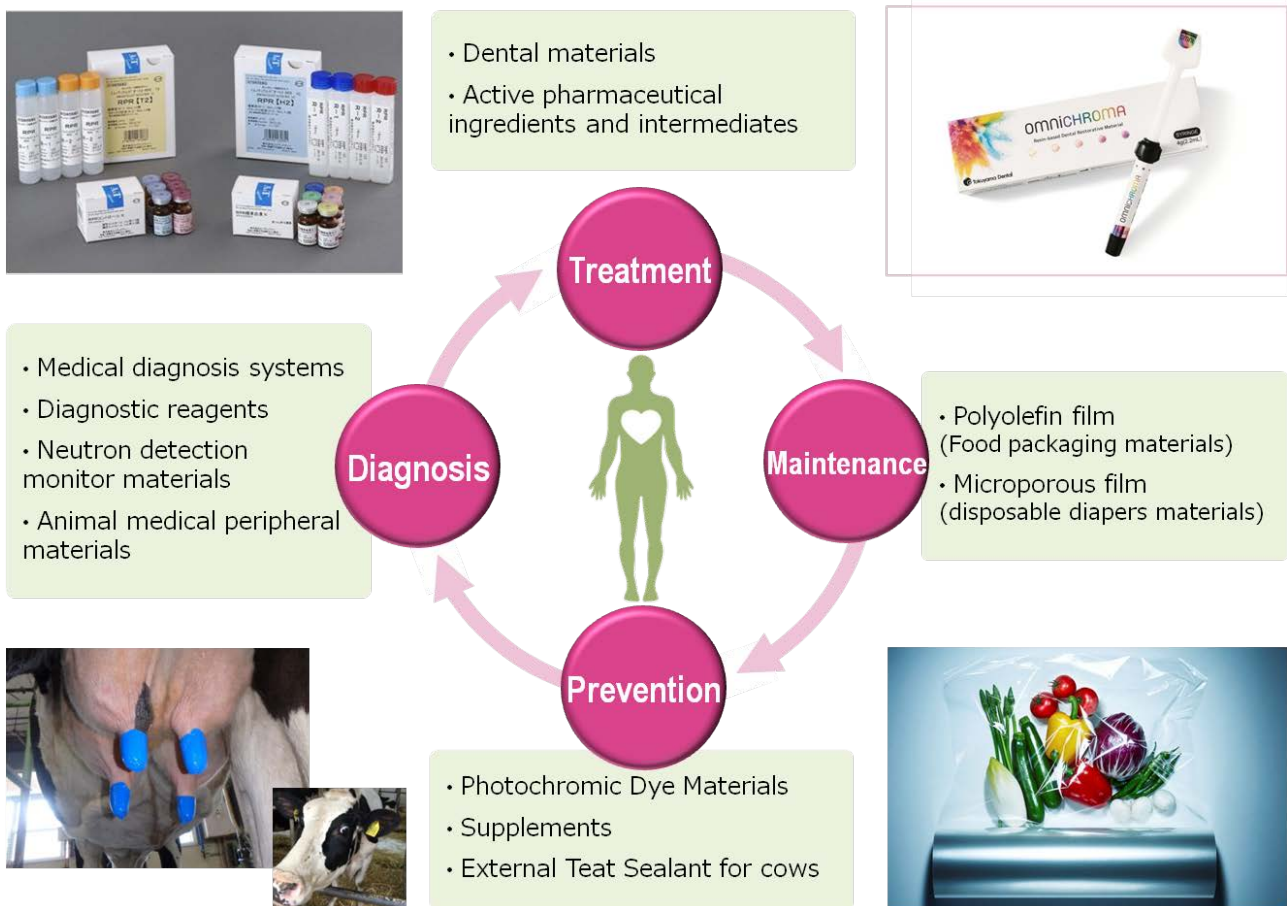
RPR [T2]

RPR [H2]

• Dental materials
• Active pharmaceutical ingredients and intermediates

OMNICHROMA

Tokuyama Dental

Treatment

• Medical diagnosis systems
• Diagnostic reagents
• Neutron detection monitor materials
• Animal medical peripheral materials

Diagnosis

Maintenance

• Polyolefin film (Food packaging materials)
• Microporous film (disposable diapers materials)

Prevention

• Photochromic Dye Materials
• Supplements
• External Teat Sealant for cows